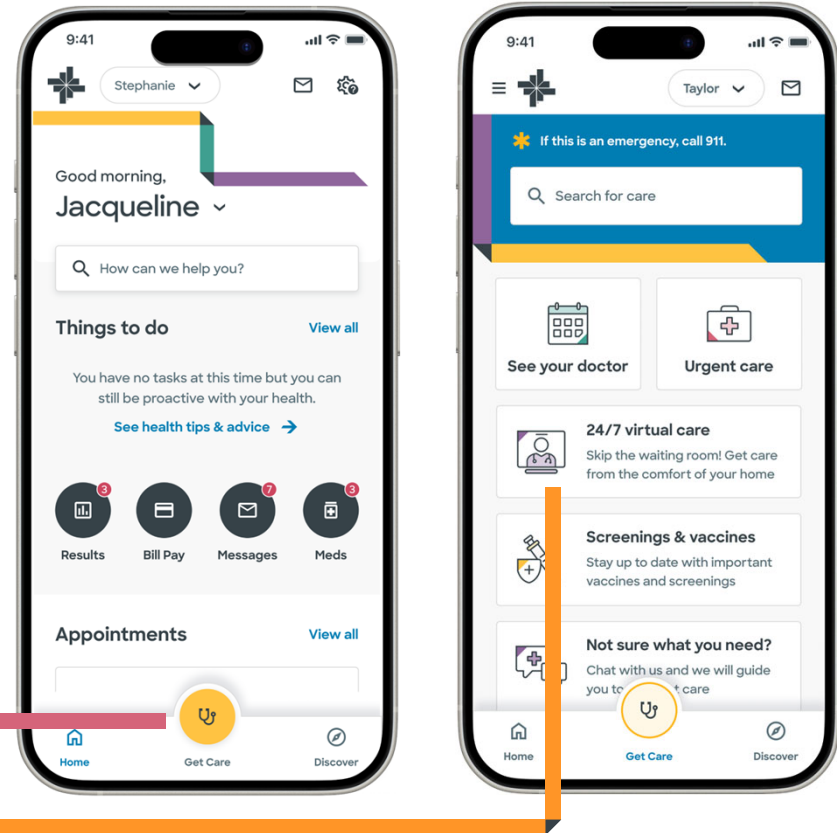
9:41

Stephanie

Good morning,
Jacqueline

How can we help you?

Things to do
View all

You have no tasks at this time but you can still be proactive with your health.

See health tips & advice

3
Results
Bill Pay
7
Messages
3
Meds

Appointments
View all

Home
Get Care
Discover

9:41

Taylor

If this is an emergency, call 911.

Search for care

See your doctor
Urgent care

24/7 virtual care
Skip the waiting room! Get care from the comfort of your home

Screenings & vaccines
Stay up to date with important vaccines and screenings

Not sure what you need?
Chat with us and we will guide you to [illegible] care

Home
Get Care
Discover